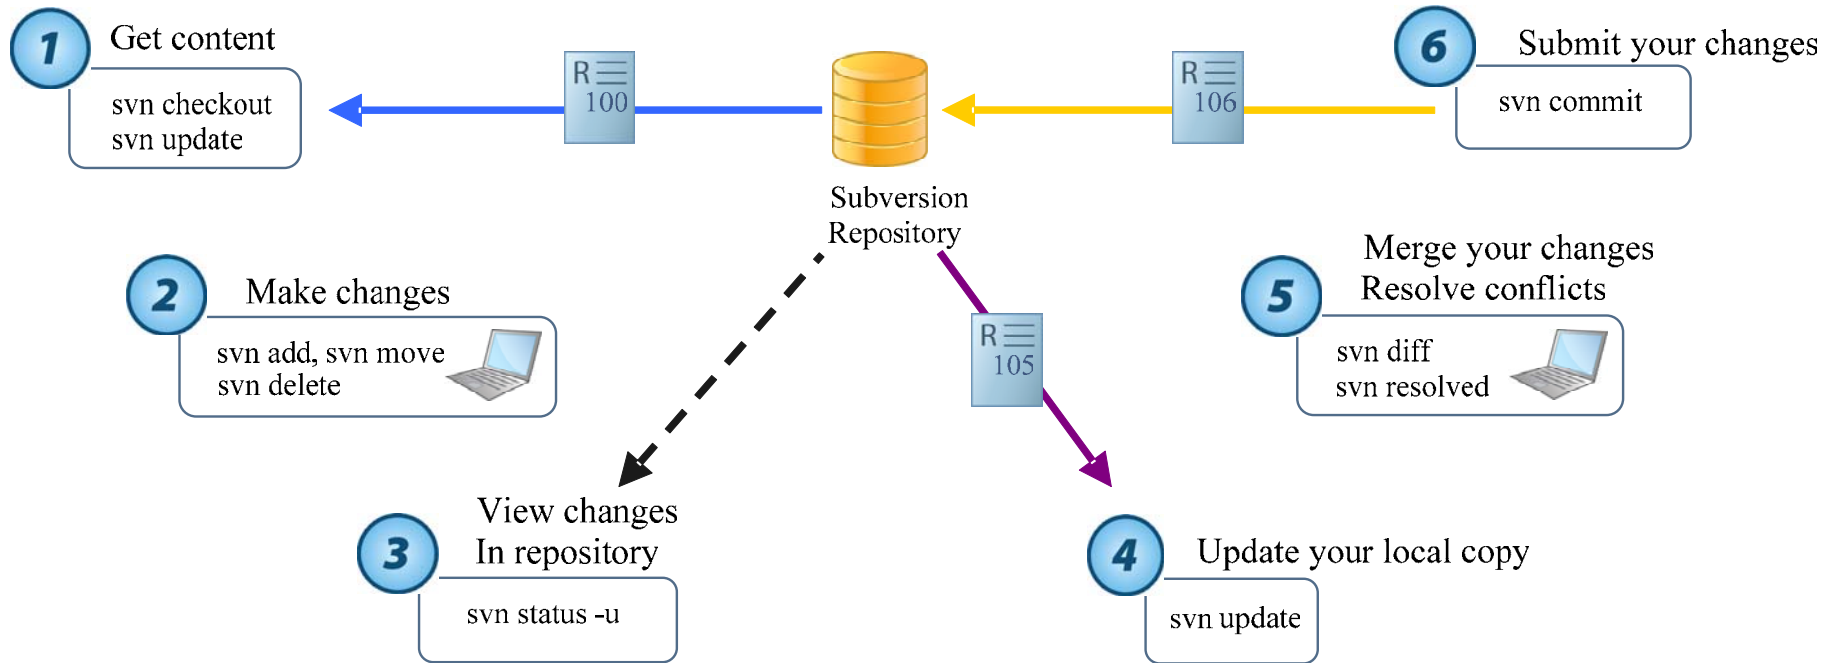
1 Get content

svn checkout
svn update

R 100

Subversion Repository

R 106

6 Submit your changes

svn commit

2 Make changes

svn add, svn move
svn delete

R 105

5 Merge your changes
Resolve conflicts

svn diff
svn resolved

3 View changes
In repository

svn status -u

4 Update your local copy

svn update